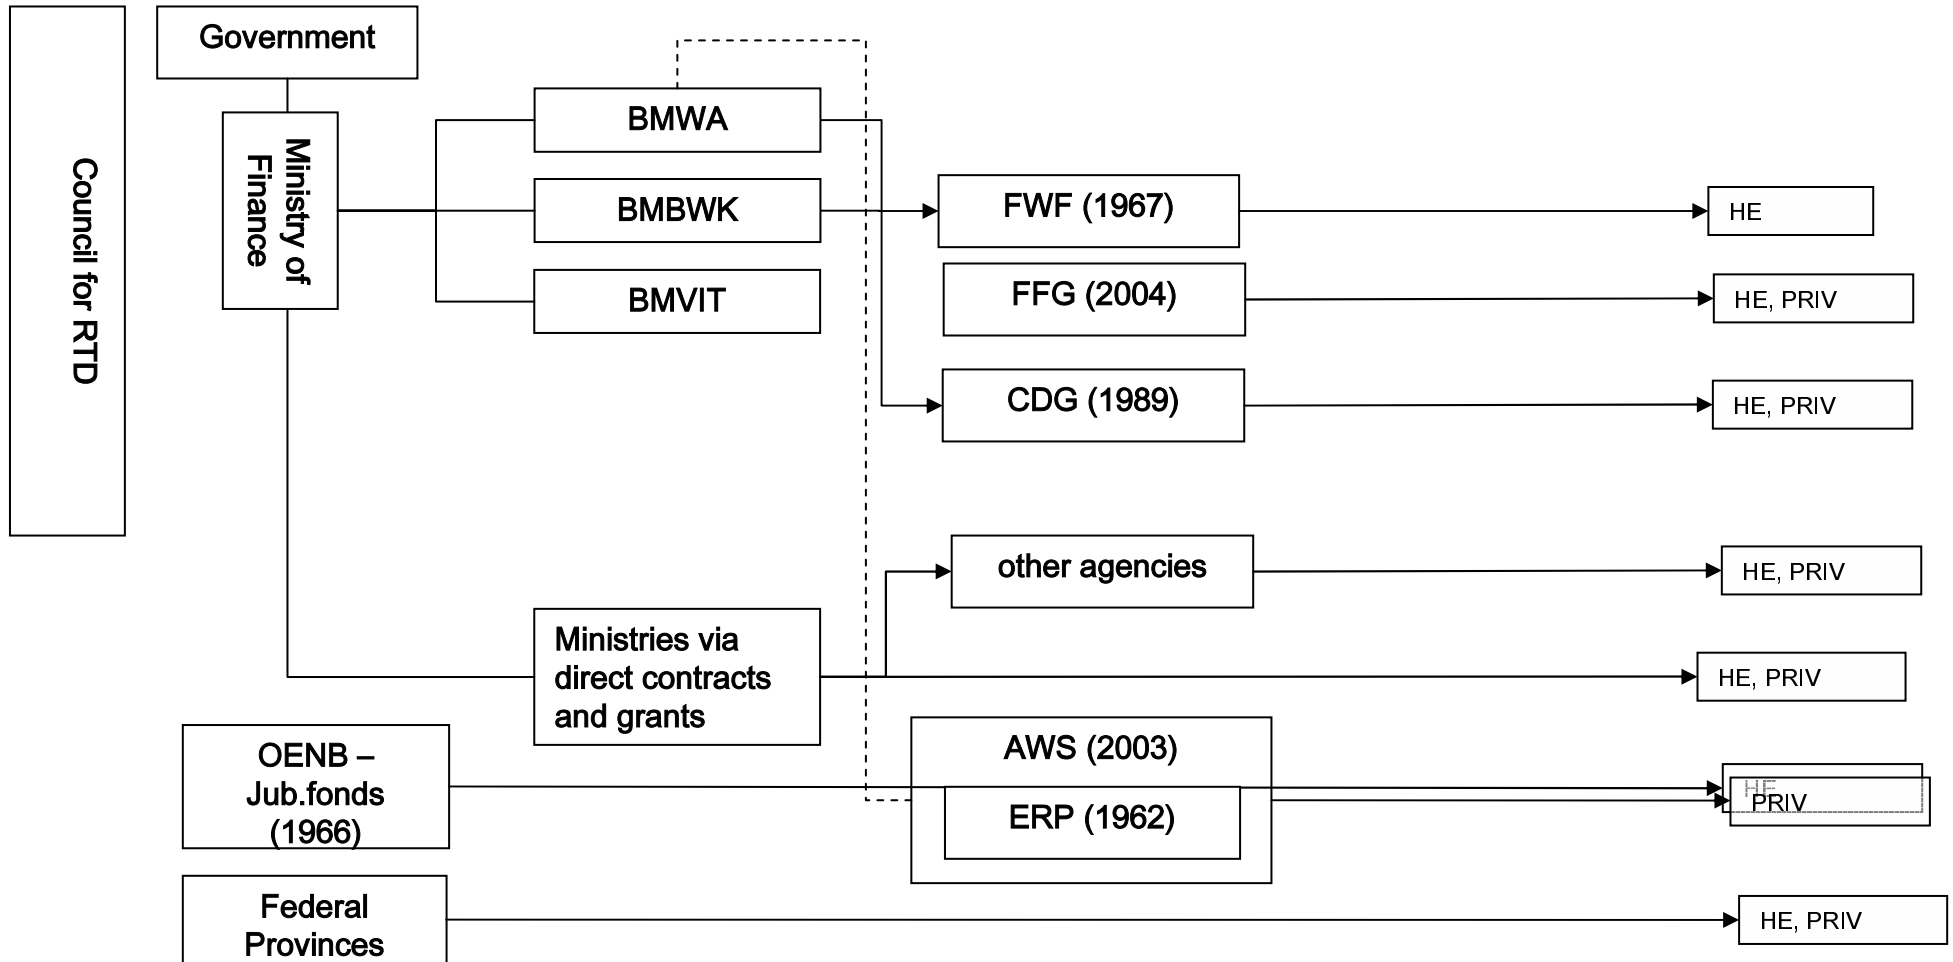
Council for RTD

Government

Ministry of Finance

BMWA

BMBWK

BMVIT

FWF (1967)

HE

FFG (2004)

HE, PRIV

CDG (1989)

HE, PRIV

other agencies

HE, PRIV

Ministries via direct contracts and grants

HE, PRIV

OENB – Jub.fonds (1966)

AWS (2003)

ERP (1962)

HE

PRIV

Federal Provinces

HE, PRIV